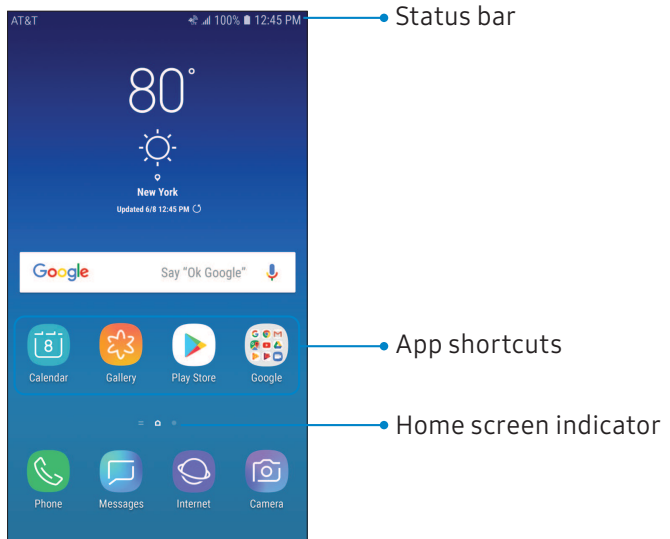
AT&T
100% 12:45 PM

Status bar

80°

New York

Updated 6/8 12:45 PM

Google

Say "Ok Google"

8

Calendar

Gallery

Play Store

Google

App shortcuts

Home screen indicator

Phone

Messages

Internet

Camera